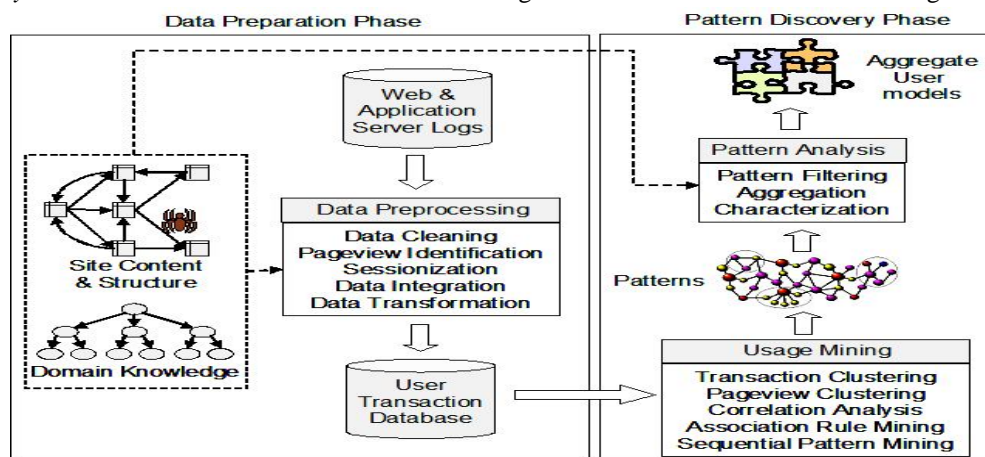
Data Preparation Phase

Web & Application Server Logs

Data Preprocessing

Data Cleaning
Pageview Identification
Sessionization
Data Integration
Data Transformation

Site Content & Structure

Domain Knowledge

User Transaction Database

Pattern Discovery Phase

Aggregate User models

Pattern Analysis

Pattern Filtering
Aggregation
Characterization

Patterns

Usage Mining

Transaction Clustering
Pageview Clustering
Correlation Analysis
Association Rule Mining
Sequential Pattern Mining